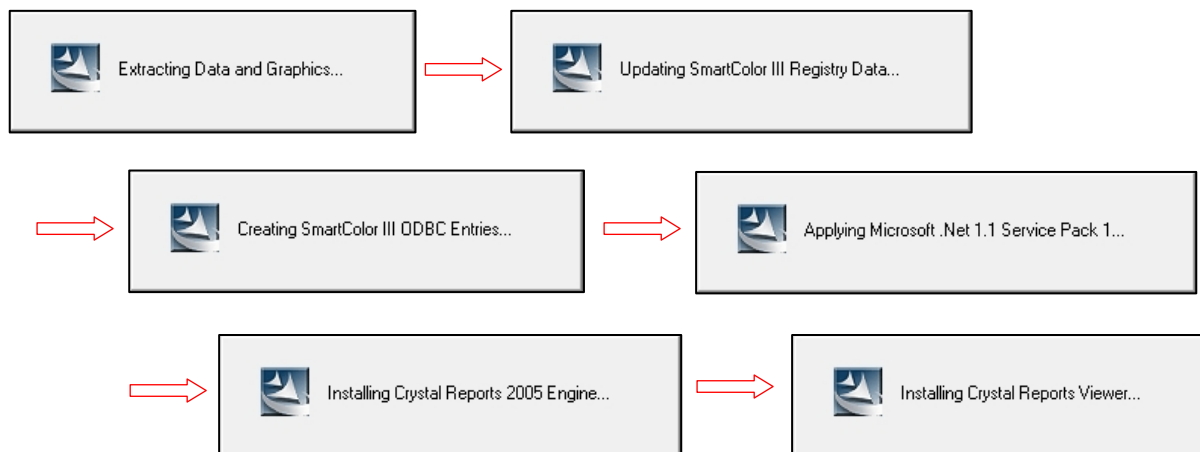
Extracting Data and Graphics...

Updating SmartColor III Registry Data...

Creating SmartColor III ODBC Entries...

Applying Microsoft .Net 1.1 Service Pack 1...

Installing Crystal Reports 2005 Engine...

Installing Crystal Reports Viewer...